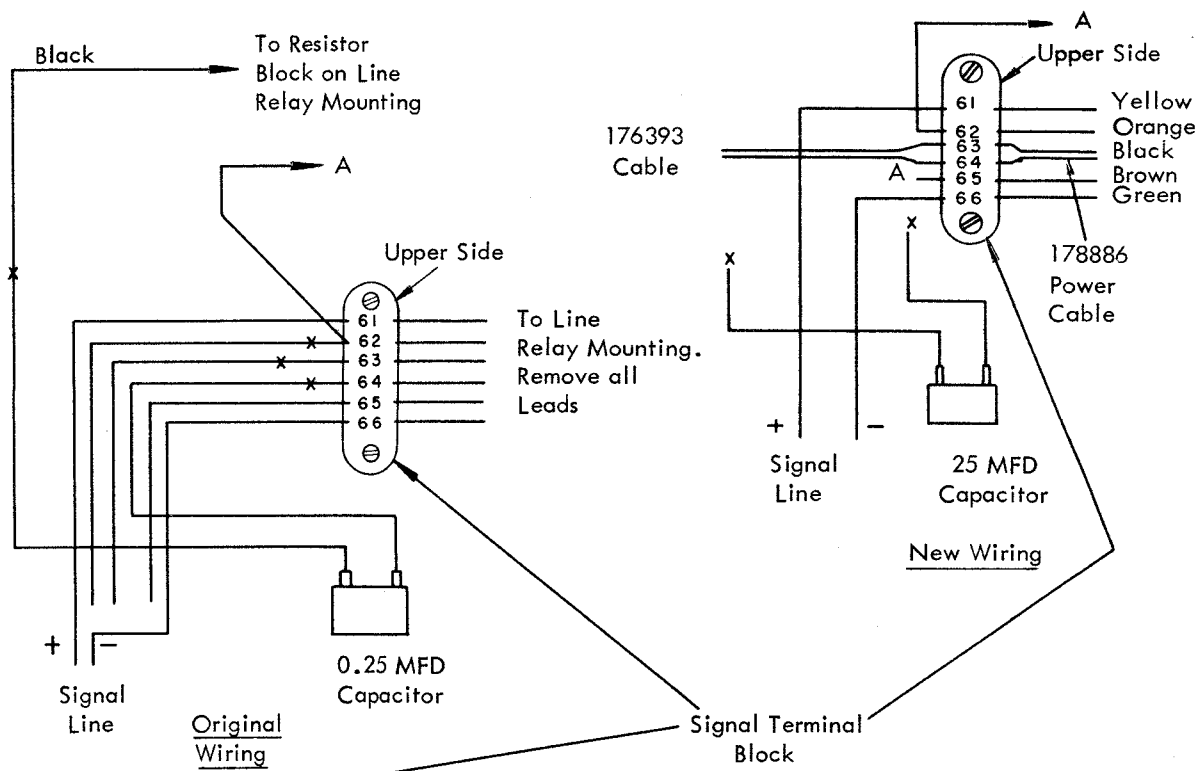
Black

To Resistor Block on Line Relay Mounting

A

Upper Side

61
62
63
64
65
66

To Line Relay Mounting. Remove all Leads

x
x
x
x

+ −

Signal Line

0.25 MFD Capacitor

Original Wiring

A

Upper Side

176393 Cable

61
62
63
64
65
66

A

Yellow
Orange
Black
Brown
Green

178886 Power Cable

x
x

+ −

Signal Line

25 MFD Capacitor

New Wiring

Signal Terminal Block